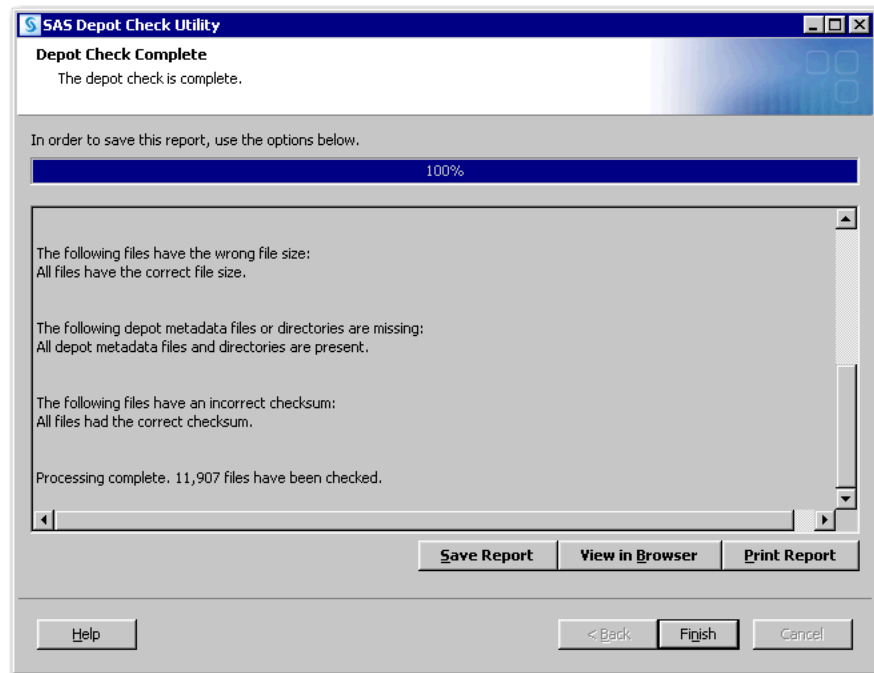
SAS Depot Check Utility

Depot Check Complete
The depot check is complete.

In order to save this report, use the options below.

100%

The following files have the wrong file size:
All files have the correct file size.

The following depot metadata files or directories are missing:
All depot metadata files and directories are present.

The following files have an incorrect checksum:
All files had the correct checksum.

Processing complete. 11,907 files have been checked.

Save Report | View in Browser | Print Report

Help | < Back | Finish | Cancel